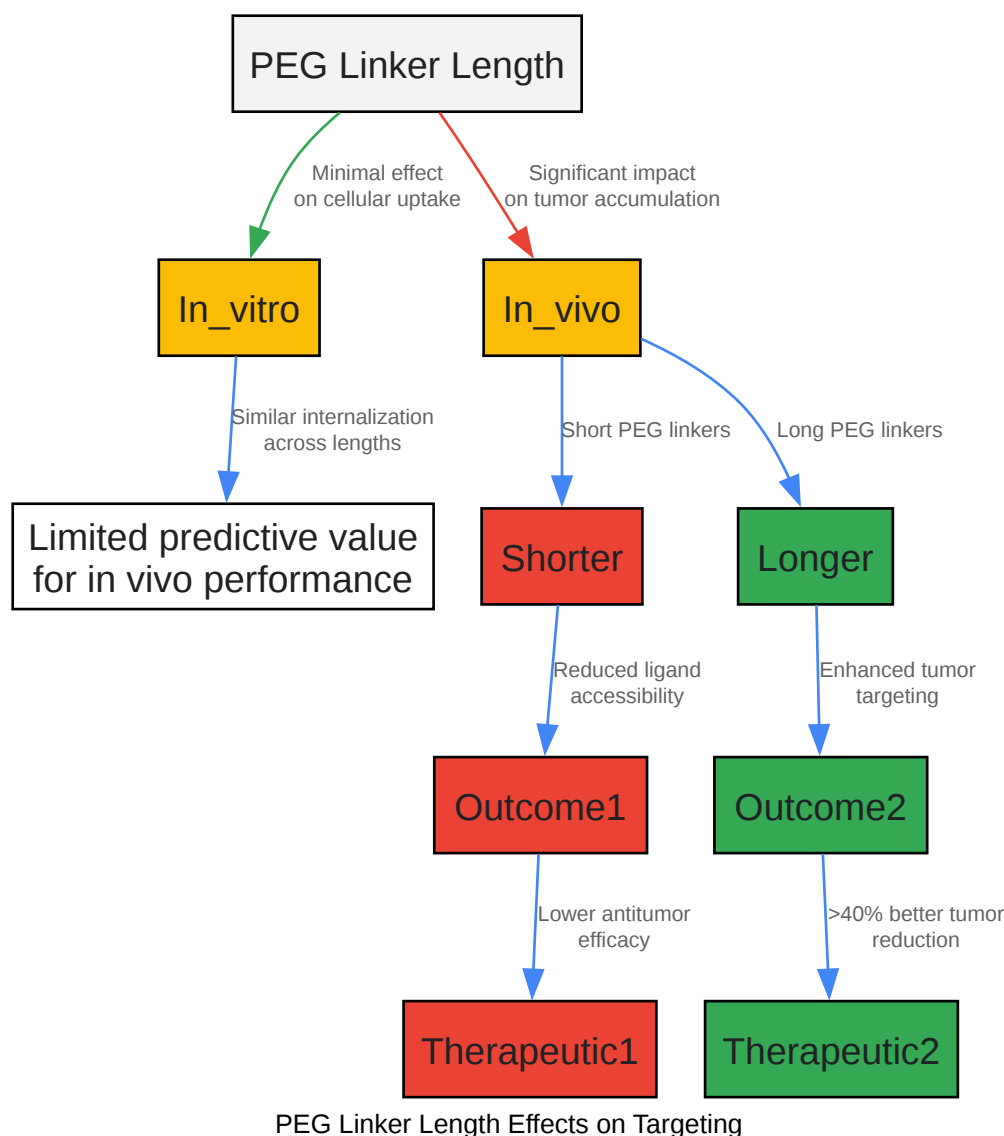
PEG Linker Length

Minimal effect on cellular uptake

Significant impact on tumor accumulation

In_vitro

In_vivo

Similar internalization across lengths

Short PEG linkers

Long PEG linkers

Limited predictive value for in vivo performance

Shorter

Longer

Reduced ligand accessibility

Enhanced tumor targeting

Outcome1

Outcome2

Lower antitumor efficacy

>40% better tumor reduction

Therapeutic1

Therapeutic2

PEG Linker Length Effects on Targeting